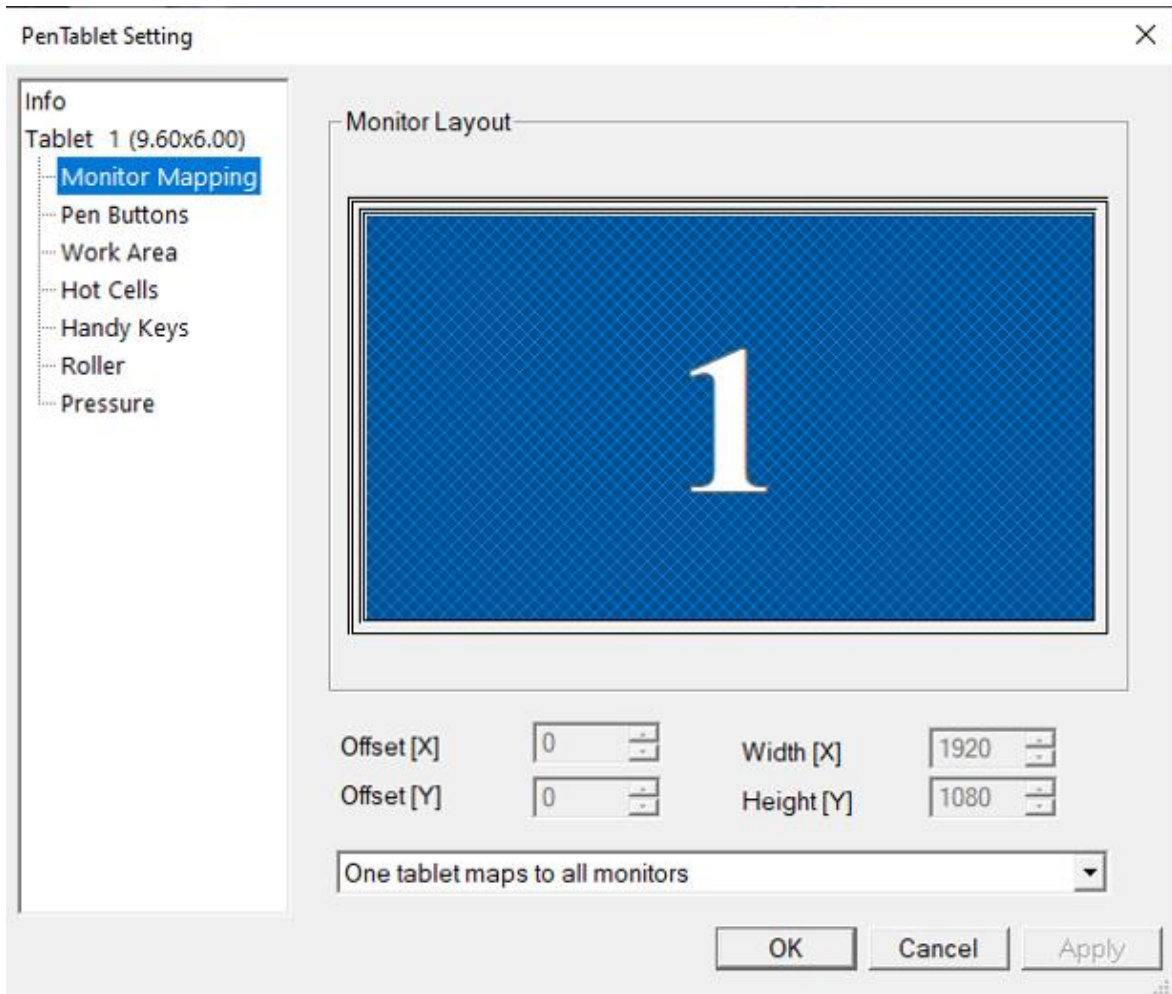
PenTablet Setting

×

Info
Tablet 1 (9.60x6.00)
Monitor Mapping
Pen Buttons
Work Area
Hot Cells
Handy Keys
Roller
Pressure

Monitor Layout

1

Offset [X] 0
Offset [Y] 0
Width [X] 1920
Height [Y] 1080

One tablet maps to all monitors

OK
Cancel
Apply